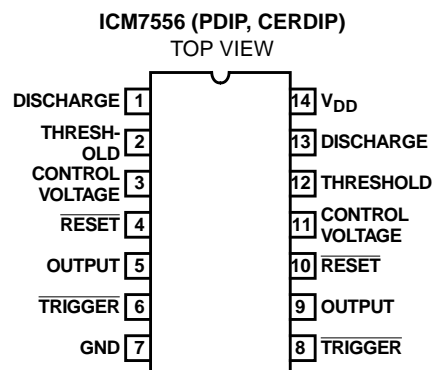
ICM7556 (PDIP, CERDIP)
TOP VIEW

DISCHARGE 1
THRESHOLD 2
CONTROL VOLTAGE 3
$\overline{\text{RESET}}$ 4
OUTPUT 5
$\overline{\text{TRIGGER}}$ 6
GND 7

14 $V_{DD}$
13 DISCHARGE
12 THRESHOLD
11 CONTROL VOLTAGE
10 $\overline{\text{RESET}}$
9 OUTPUT
8 $\overline{\text{TRIGGER}}$